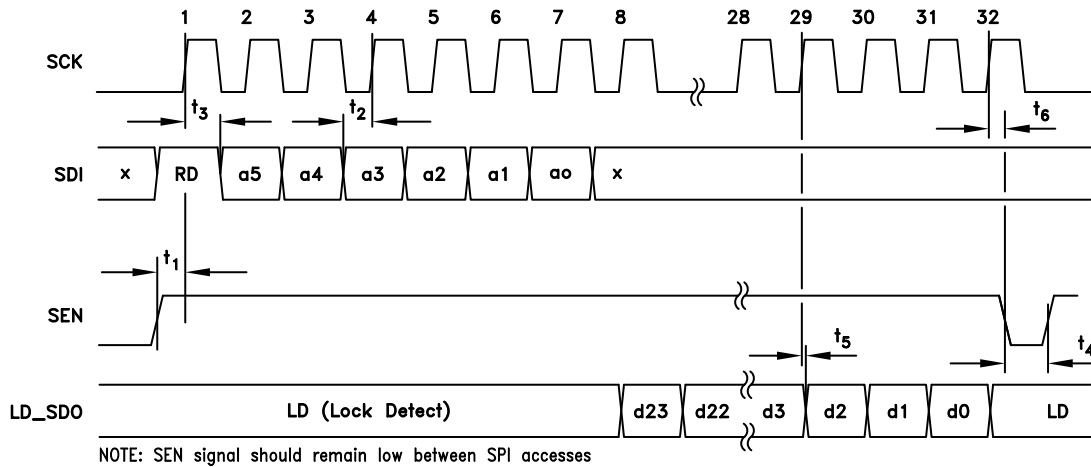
1 2 3 4 5 6 7 8 28 29 30 31 32

SCK

$t_3$ $t_2$ $t_6$

SDI x RD a5 a4 a3 a2 a1 ao x

$t_1$

SEN

$t_5$ $t_4$

LD_SDO LD (Lock Detect) d23 d22 d3 d2 d1 d0 LD

NOTE: SEN signal should remain low between SPI accesses